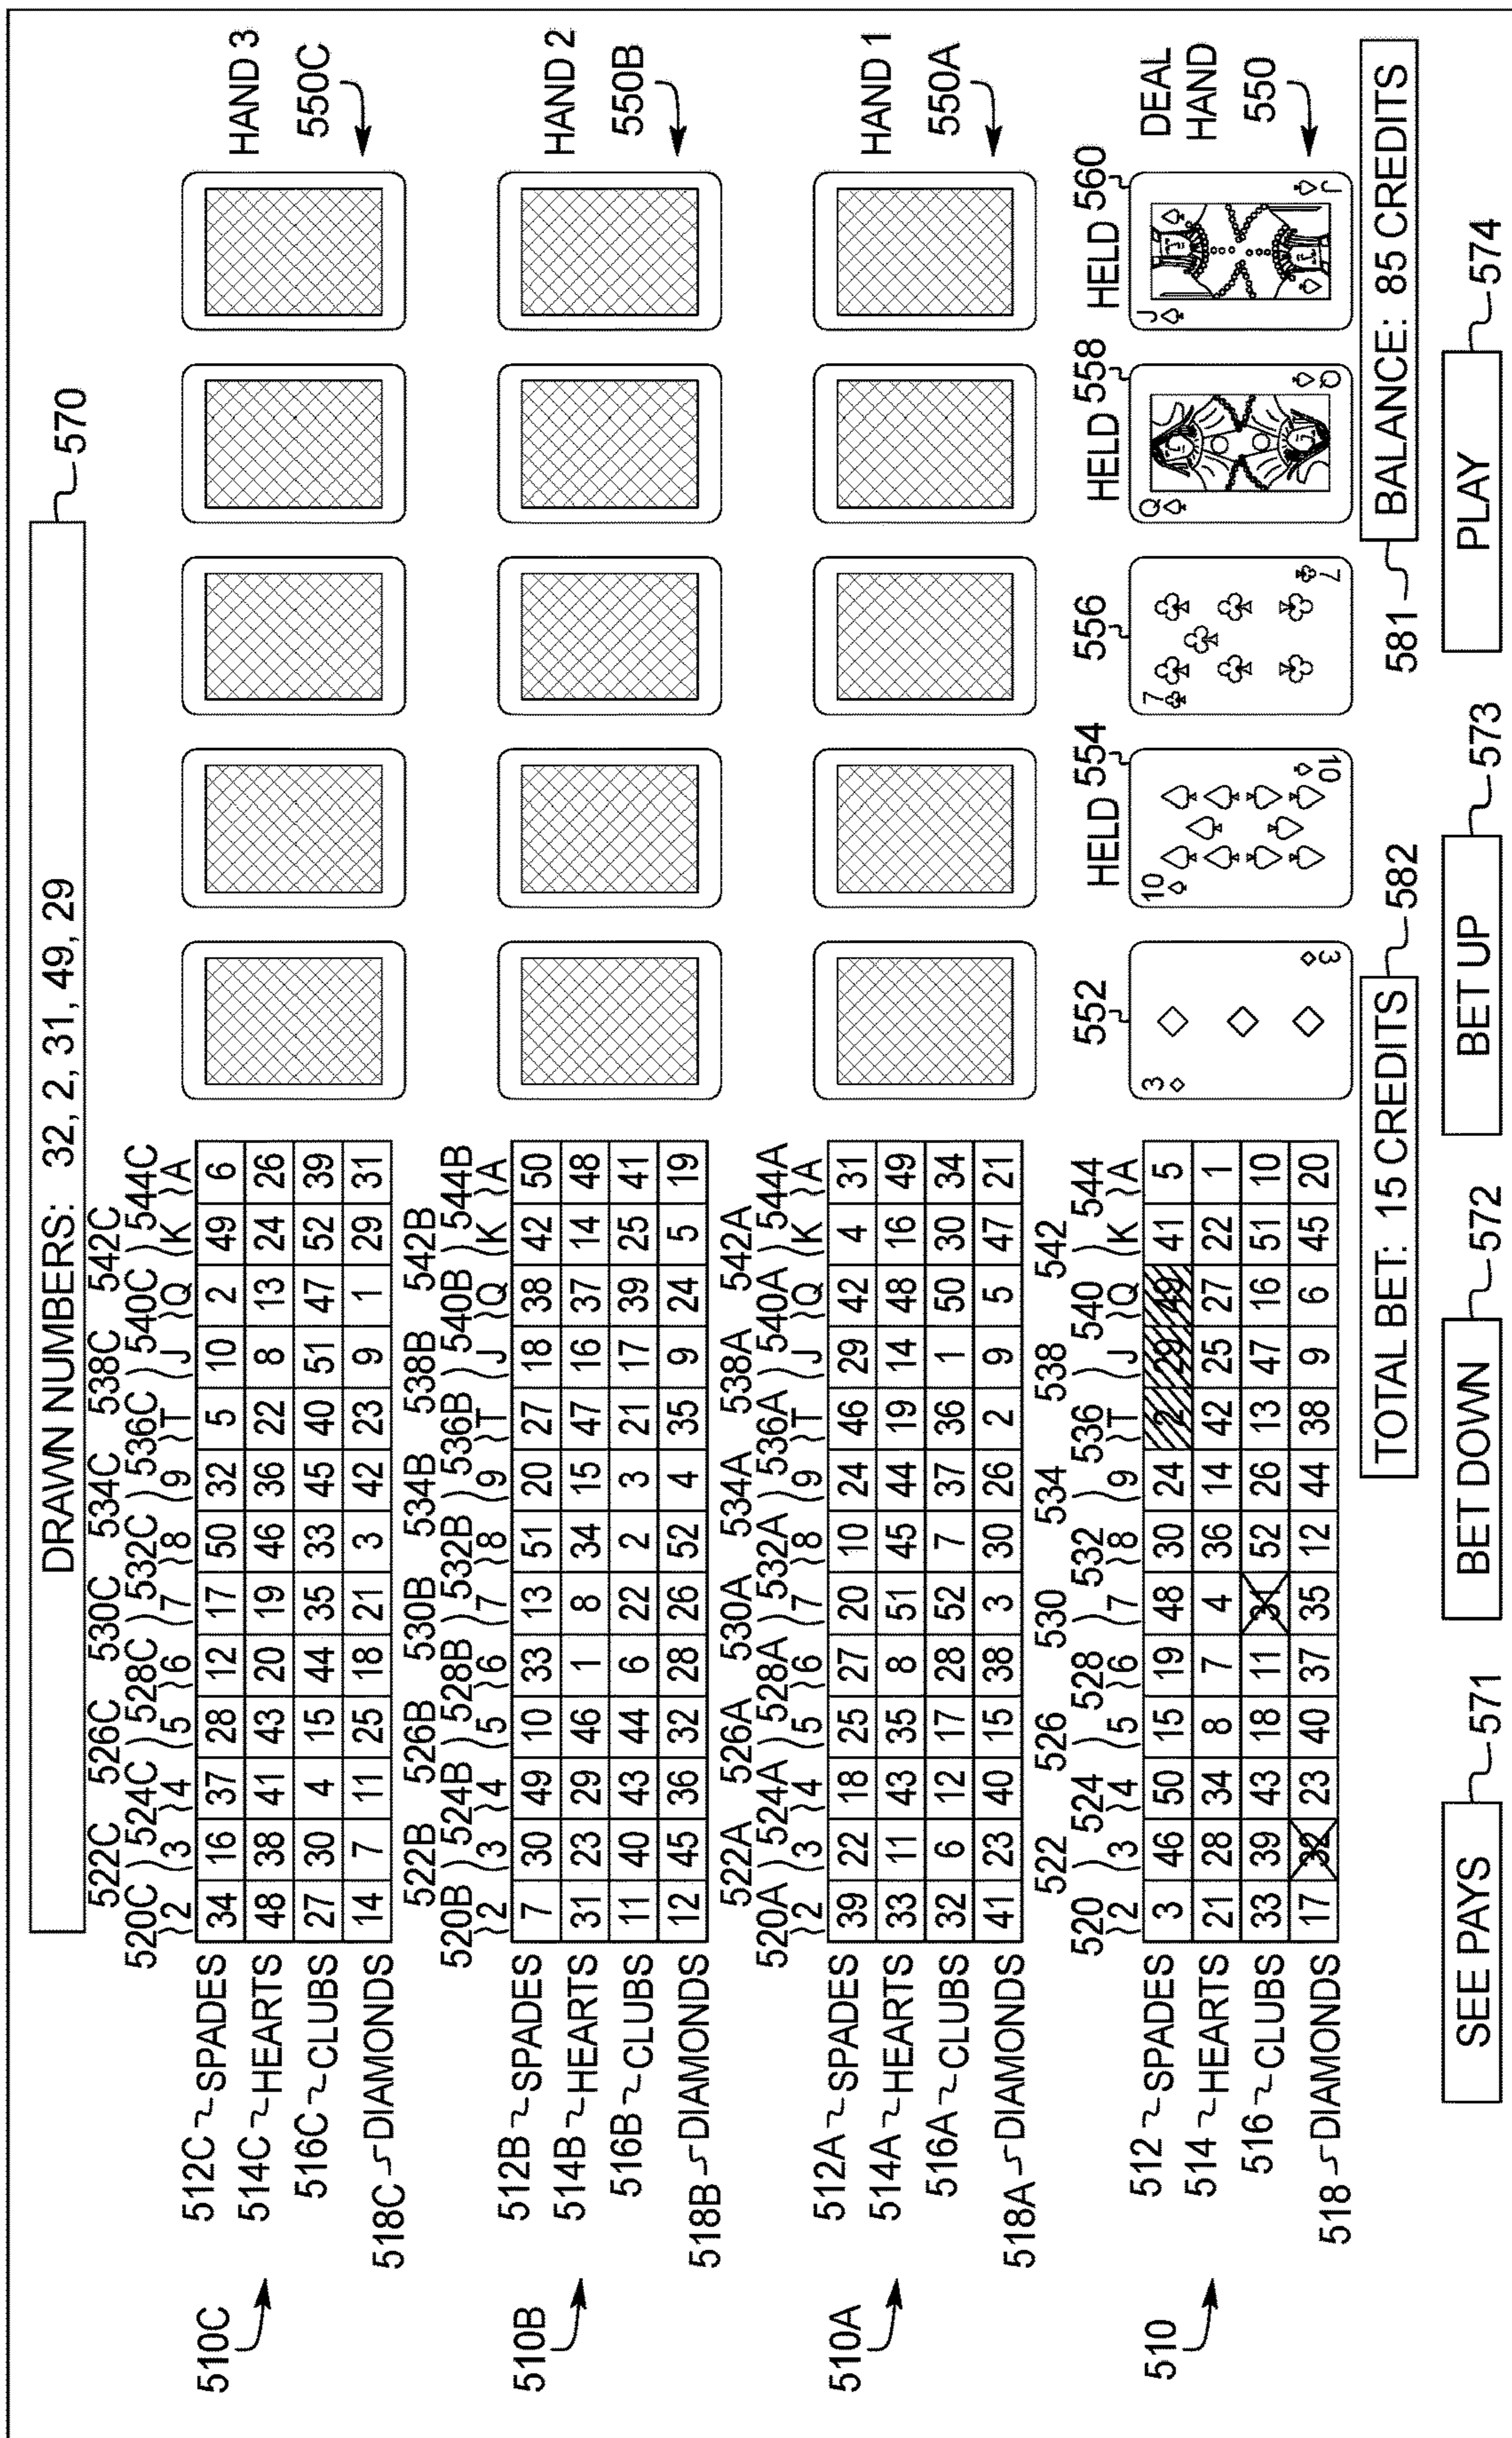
DRAWN NUMBERS: 32, 2, 31, 49, 29

570

510C

512C SPADES
514C HEARTS
516C CLUBS
518C DIAMONDS

520C 522C 524C 526C 528C 530C 532C 534C 536C 538C 540C 542C 544C

| 2 | 3 | 4 | 5 | 6 | 7 | 8 | 9 | T | J | Q | K | A |
|---|---|---|---|---|---|---|---|---|---|---|---|---|
| 34 | 16 | 37 | 28 | 12 | 17 | 50 | 32 | 5 | 10 | 2 | 49 | 6 |
| 48 | 38 | 41 | 43 | 20 | 19 | 46 | 36 | 22 | 8 | 13 | 24 | 26 |
| 27 | 30 | 4 | 15 | 44 | 35 | 33 | 45 | 40 | 51 | 47 | 52 | 39 |
| 14 | 7 | 11 | 25 | 18 | 21 | 3 | 42 | 23 | 9 | 1 | 29 | 31 |

HAND 3
550C

510B

512B SPADES
514B HEARTS
516B CLUBS
518B DIAMONDS

520B 522B 524B 526B 528B 530B 532B 534B 536B 538B 540B 542B 544B

| 2 | 3 | 4 | 5 | 6 | 7 | 8 | 9 | T | J | Q | K | A |
|---|---|---|---|---|---|---|---|---|---|---|---|---|
| 7 | 30 | 49 | 10 | 33 | 13 | 51 | 20 | 27 | 18 | 38 | 42 | 50 |
| 31 | 23 | 29 | 46 | 1 | 8 | 34 | 15 | 47 | 16 | 37 | 14 | 48 |
| 11 | 40 | 43 | 44 | 6 | 22 | 2 | 3 | 21 | 17 | 39 | 25 | 41 |
| 12 | 45 | 36 | 32 | 28 | 26 | 52 | 4 | 35 | 9 | 24 | 5 | 19 |

HAND 2
550B

510A

512A SPADES
514A HEARTS
516A CLUBS
518A DIAMONDS

520A 522A 524A 526A 528A 530A 532A 534A 536A 538A 540A 542A 544A

| 2 | 3 | 4 | 5 | 6 | 7 | 8 | 9 | T | J | Q | K | A |
|---|---|---|---|---|---|---|---|---|---|---|---|---|
| 39 | 22 | 18 | 25 | 27 | 20 | 10 | 24 | 46 | 29 | 42 | 4 | 31 |
| 33 | 11 | 43 | 35 | 8 | 51 | 45 | 44 | 19 | 14 | 48 | 16 | 49 |
| 32 | 6 | 12 | 17 | 28 | 52 | 7 | 37 | 36 | 1 | 50 | 30 | 34 |
| 41 | 23 | 40 | 15 | 38 | 3 | 30 | 26 | 2 | 9 | 5 | 47 | 21 |

HAND 1
550A

510

512 SPADES
514 HEARTS
516 CLUBS
518 DIAMONDS

520 522 524 526 528 530 532 534 536 538 540 542 544

| 2 | 3 | 4 | 5 | 6 | 7 | 8 | 9 | T | J | Q | K | A |
|---|---|---|---|---|---|---|---|---|---|---|---|---|
| 3 | 46 | 50 | 15 | 19 | 48 | 30 | 24 | 2 | 29 | 49 | 41 | 5 |
| 21 | 28 | 34 | 8 | 7 | 4 | 36 | 14 | 42 | 25 | 27 | 22 | 1 |
| 33 | 39 | 43 | 18 | 11 | 31 | 52 | 26 | 13 | 47 | 16 | 51 | 10 |
| 17 | 32 | 23 | 40 | 37 | 35 | 12 | 44 | 38 | 9 | 6 | 45 | 20 |

552 554 556 558 560
HELD HELD HELD
DEAL HAND
550

TOTAL BET: 15 CREDITS 582
581 BALANCE: 85 CREDITS

SEE PAYS 571
BET DOWN 572
BET UP 573
PLAY 574